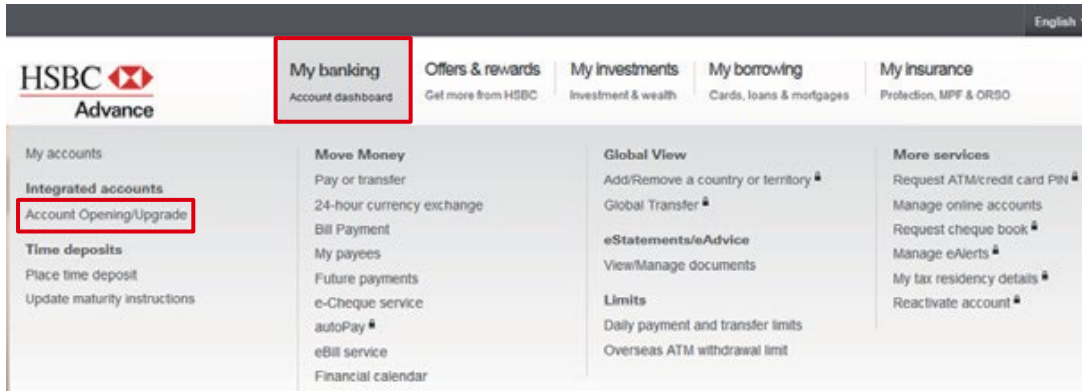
English

HSBC
Advance

My banking
Account dashboard

Offers & rewards
Get more from HSBC

My investments
Investment & wealth

My borrowing
Cards, loans & mortgages

My insurance
Protection, MPF & ORSO

My accounts

Integrated accounts
Account Opening/Upgrade

Time deposits
Place time deposit
Update maturity instructions

Move Money
Pay or transfer
24-hour currency exchange
Bill Payment
My payees
Future payments
e-Cheque service
autoPay
eBill service
Financial calendar

Global View
Add/Remove a country or territory
Global Transfer

eStatements/eAdvice
View/Manage documents

Limits
Daily payment and transfer limits
Overseas ATM withdrawal limit

More services
Request ATM/credit card PIN
Manage online accounts
Request cheque book
Manage eAlerts
My tax residency details
Reactivate account